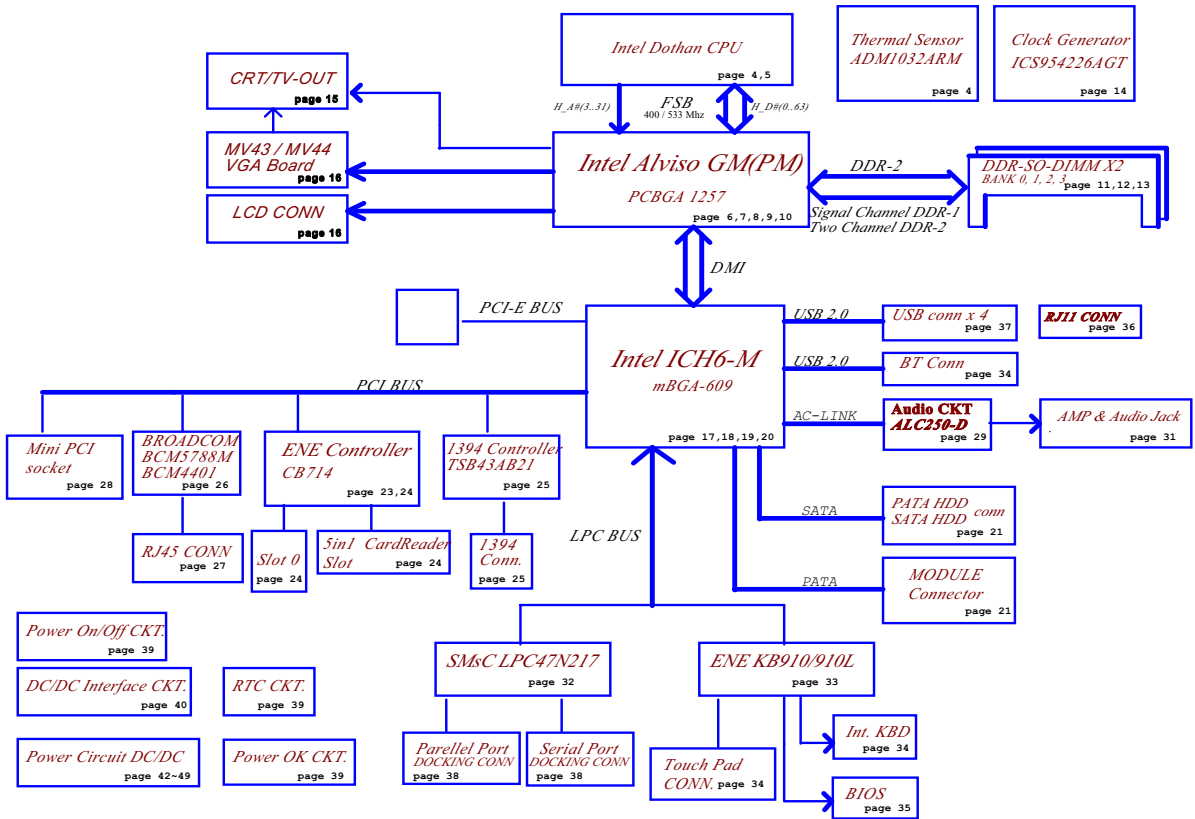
Intel Dothan CPU
page 4,5

Thermal Sensor
ADM1032ARM
page 4

Clock Generator
ICS954226AGT
page 14

CRT/TV-OUT
page 15

MV43 / MV44
VGA Board
page 16

LCD CONN
page 16

H_A#(3..31)
FSB
400 / 533 Mhz
H_D#(0..63)

Intel Alviso GM(PM)
PCBGA 1257
page 6,7,8,9,10

DDR-2

DDR-SO-DIMM X2
BANK 0, 1, 2, 3
page 11,12,13

Signal Channel DDR-1
Two Channel DDR-2

DMI

PCI-E BUS

Intel ICH6-M
mBGA-609
page 17,18,19,20

USB 2.0
USB conn x 4
page 37

RJ11 CONN
page 36

USB 2.0
BT Conn
page 34

AC-LINK
Audio CKT
ALC250-D
page 29

AMP & Audio Jack
page 31

PCI BUS

Mini PCI
socket
page 28

BROADCOM
BCM5788M
BCM4401
page 26

ENE Controller
CB714
page 23,24

1394 Controller
TSB43AB21
page 25

SATA
PATA HDD
SATA HDD conn
page 21

RJ45 CONN
page 27

Slot 0
page 24

5in1 CardReader
Slot
page 24

1394
Conn.
page 25

LPC BUS

PATA
MODULE
Connector
page 21

Power On/Off CKT.
page 39

DC/DC Interface CKT.
page 40

RTC CKT.
page 39

Power Circuit DC/DC
page 42~49

Power OK CKT.
page 39

SMsC LPC47N217
page 32

ENE KB910/910L
page 33

Parellel Port
DOCKING CONN
page 38

Serial Port
DOCKING CONN
page 38

Touch Pad
CONN.
page 34

Int. KBD
page 34

BIOS
page 35